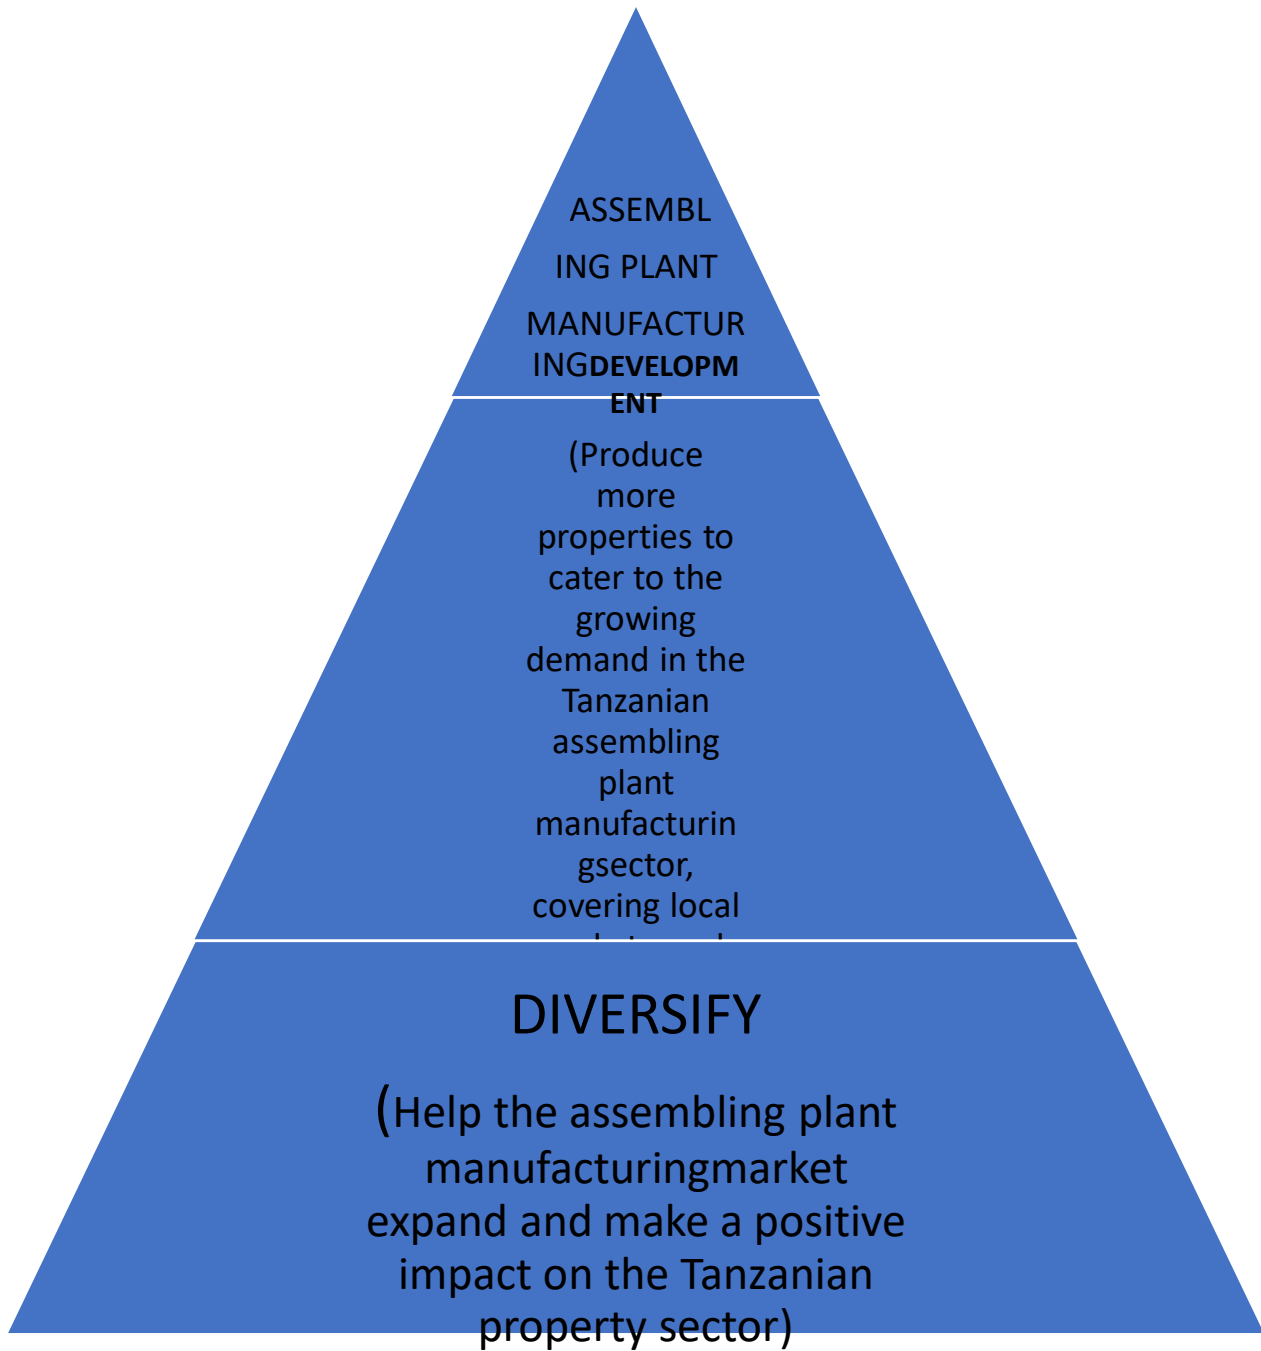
ASSEMBLING PLANT MANUFACTURINGDEVELOPMENT

(Produce more properties to cater to the growing demand in the Tanzanian assembling plant manufacturingsector, covering local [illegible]

DIVERSIFY

(Help the assembling plant manufacturingmarket expand and make a positive impact on the Tanzanian property sector)